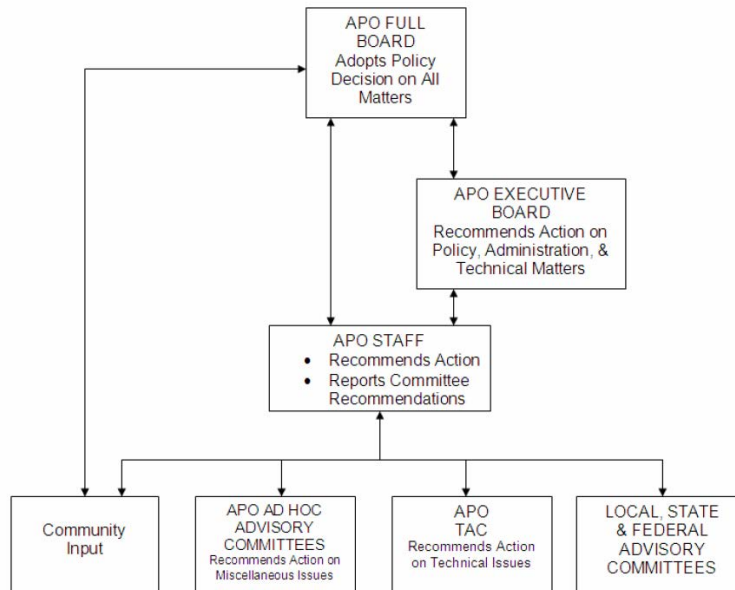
APO FULL BOARD
Adopts Policy Decision on All Matters

APO EXECUTIVE BOARD
Recommends Action on Policy, Administration, & Technical Matters

APO STAFF
• Recommends Action
• Reports Committee Recommendations

Community Input

APO AD HOC ADVISORY COMMITTEES
Recommends Action on Miscellaneous Issues

APO TAC
Recommends Action on Technical Issues

LOCAL, STATE & FEDERAL ADVISORY COMMITTEES